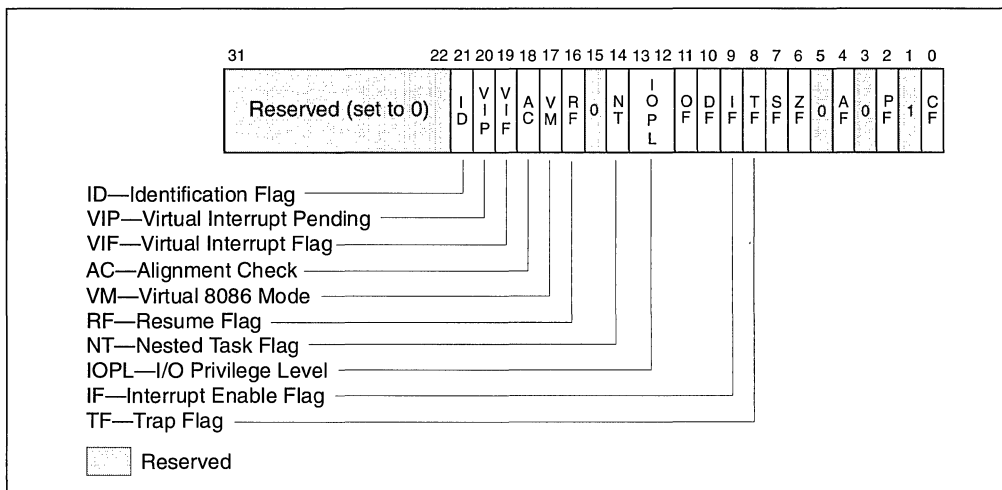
31 22 21 20 19 18 17 16 15 14 13 12 11 10 9 8 7 6 5 4 3 2 1 0

| Reserved (set to 0) | ID | VIP | VIF | AC | VM | RF | 0 | NT | IOPL | OF | DF | IF | TF | SF | ZF | 0 | AF | 0 | PF | 1 | CF |
|---|---|---|---|---|---|---|---|---|---|---|---|---|---|---|---|---|---|---|---|---|---|

ID—Identification Flag
VIP—Virtual Interrupt Pending
VIF—Virtual Interrupt Flag
AC—Alignment Check
VM—Virtual 8086 Mode
RF—Resume Flag
NT—Nested Task Flag
IOPL—I/O Privilege Level
IF—Interrupt Enable Flag
TF—Trap Flag

Reserved